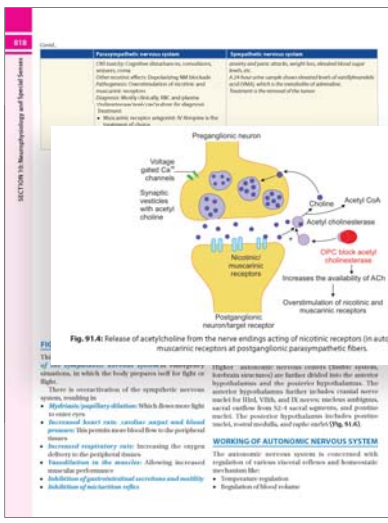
818

SECTION 10: Neurophysiology and Special Senses

Contd...

| Parasympathetic nervous system | Sympathetic nervous system |
|---|---|
| CNS toxicity: Cognitive disturbances, convulsions, seizures, coma. Other nicotinic effects: Depolarizing NM blockade. Pathogenesis: Overstimulation of nicotinic and muscarinic receptors. Diagnosis: Mostly clinically, RBC and plasma cholinesterase level can be done for diagnosis. Treatment: • Muscarinic receptor antagonist: IV Atropine is the treatment of choice | anxiety and panic attacks, weight loss, elevated blood sugar levels, etc. A 24-hour urine sample shows elevated levels of vanillylmandelic acid (VMA), which is the metabolite of adrenaline. Treatment is the removal of the tumor |

Preganglionic neuron

Voltage gated $Ca^{2+}$ channels

Synaptic vesicles with acetyl choline

Choline

Acetyl CoA

Acetyl cholinesterase

OPC block acetyl cholinesterase

Nicotinic/ muscarinic receptors

Increases the availability of ACh

Overstimulation of nicotinic and muscarinic receptors

Postganglionic neuron/target receptor

Fig. 91.4: Release of acetylcholine from the nerve endings acting of nicotinic receptors (in auto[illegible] muscarinic receptors at postganglionic parasympathetic fibers.

FIG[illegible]

This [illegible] of the sympathetic nervous system in emergency situations, in which the body prepares itself for fight or flight.

There is overactivation of the sympathetic nervous system, resulting in

• Mydriasis/pupillary dilation: Which allows more light to enter eyes
• Increased heart rate, cardiac output and blood pressure: This provides more blood flow to the peripheral tissues
• Increased respiratory rate: Increasing the oxygen delivery to the peripheral tissues
• Vasodilation in the muscles: Allowing increased muscular performance
• Inhibition of gastrointestinal secretions and motility
• Inhibition of micturition reflex

higher autonomic nervous centers (limbic system, forebrain structures) are further divided into the anterior hypothalamus and the posterior hypothalamus. The anterior hypothalamus further includes cranial nerve nuclei for IIIrd, VIIth, and IX nerve; nucleus ambiguus, sacral outflow from S2-4 sacral segments, and pontine nuclei. The posterior hypothalamus includes pontine nuclei, ventral medulla, and raphe nuclei (Fig. 91.4).

WORKING OF AUTONOMIC NERVOUS SYSTEM

The autonomic nervous system is concerned with regulation of various visceral reflexes and homeostatic mechanism like:
• Temperature regulation
• Regulation of blood volume